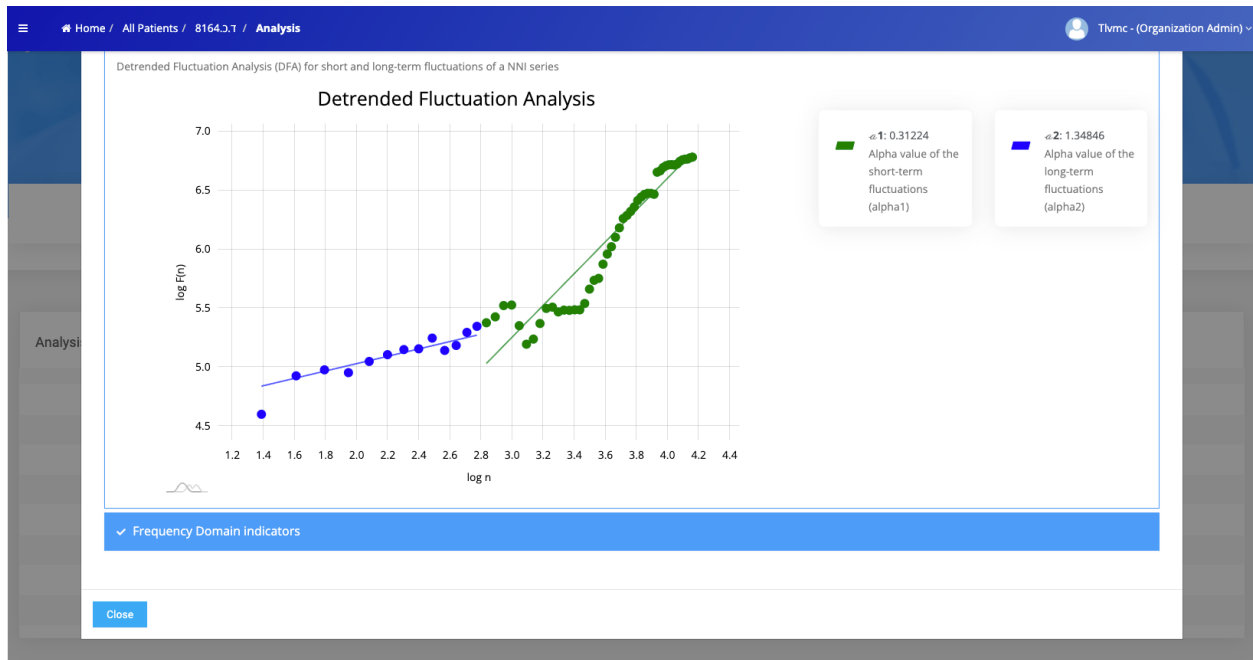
≡ Home / All Patients / 8164.ר.ד / Analysis

Tlvmc - (Organization Admin)

Detrended Fluctuation Analysis (DFA) for short and long-term fluctuations of a NNI series

Detrended Fluctuation Analysis

7.0
6.5
6.0
5.5
5.0
4.5

log F(n)

1.2 1.4 1.6 1.8 2.0 2.2 2.4 2.6 2.8 3.0 3.2 3.4 3.6 3.8 4.0 4.2 4.4

log n

$\alpha$1: 0.31224
Alpha value of the short-term fluctuations (alpha1)

$\alpha$2: 1.34846
Alpha value of the long-term fluctuations (alpha2)

Analysis

✓ Frequency Domain indicators

Close